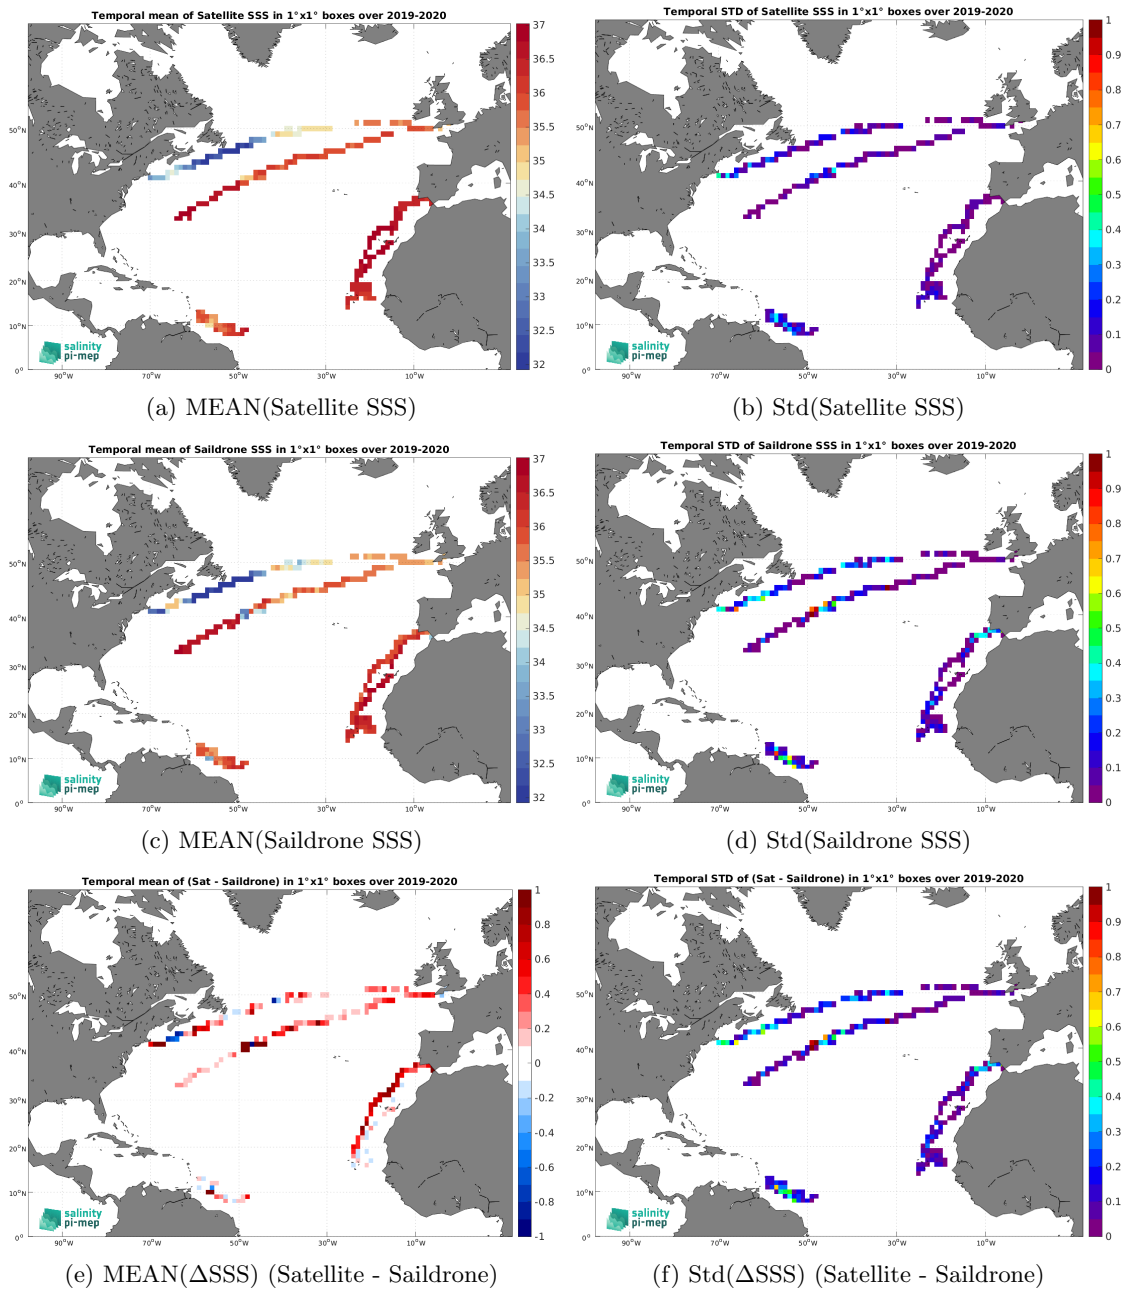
Temporal mean of Satellite SSS in 1°x1° boxes over 2019-2020

37
36.5
36
35.5
35
34.5
34
33.5
33
32.5
32

50°N
40°N
30°N
20°N
10°N
0°

90°W 70°W 50°W 30°W 10°W

salinity pi-mep

(a) MEAN(Satellite SSS)

Temporal STD of Satellite SSS in 1°x1° boxes over 2019-2020

1
0.9
0.8
0.7
0.6
0.5
0.4
0.3
0.2
0.1
0

50°N
40°N
30°N
20°N
10°N
0°

90°W 70°W 50°W 30°W 10°W

salinity pi-mep

(b) Std(Satellite SSS)

Temporal mean of Saildrone SSS in 1°x1° boxes over 2019-2020

37
36.5
36
35.5
35
34.5
34
33.5
33
32.5
32

50°N
40°N
30°N
20°N
10°N
0°

90°W 70°W 50°W 30°W 10°W

salinity pi-mep

(c) MEAN(Saildrone SSS)

Temporal STD of Saildrone SSS in 1°x1° boxes over 2019-2020

1
0.9
0.8
0.7
0.6
0.5
0.4
0.3
0.2
0.1
0

50°N
40°N
30°N
20°N
10°N
0°

90°W 70°W 50°W 30°W 10°W

salinity pi-mep

(d) Std(Saildrone SSS)

Temporal mean of (Sat - Saildrone) in 1°x1° boxes over 2019-2020

1
0.8
0.6
0.4
0.2
0
-0.2
-0.4
-0.6
-0.8
-1

50°N
40°N
30°N
20°N
10°N
0°

90°W 70°W 50°W 30°W 10°W

salinity pi-mep

(e) MEAN(ΔSSS) (Satellite - Saildrone)

Temporal STD of (Sat - Saildrone) in 1°x1° boxes over 2019-2020

1
0.9
0.8
0.7
0.6
0.5
0.4
0.3
0.2
0.1
0

50°N
40°N
30°N
20°N
10°N
0°

90°W 70°W 50°W 30°W 10°W

salinity pi-mep

(f) Std(ΔSSS) (Satellite - Saildrone)